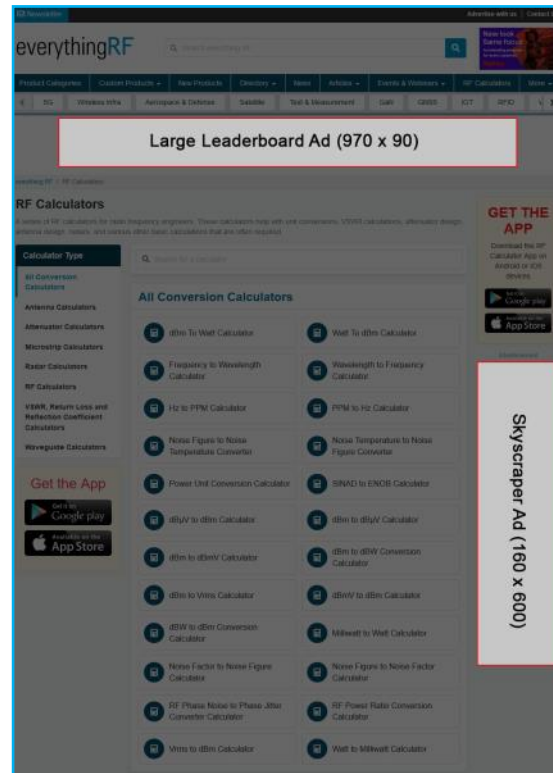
Newsletter

Advertise with us | Contact

everythingRF

Search everything RF

Product Categories | Custom Products | New Products | Directory | News | Articles | Events & Webinars | RF Calculators | More

5G | Wireless Infra | Aerospace & Defense | Satellite | Test & Measurement | GaN | GNSS | IOT | RFID

Large Leaderboard Ad (970 x 90)

everything RF > RF Calculators

RF Calculators

A series of RF calculators for radio frequency engineers. These calculators help with unit conversions, VSWR calculations, attenuator design, antenna design, radars, and various other basic calculations that are often required.

Calculator Type

All Conversion Calculators

Antenna Calculators

Attenuator Calculators

Microstrip Calculators

Radar Calculators

RF Calculators

VSWR, Return Loss and Reflection Coefficient Calculators

Waveguide Calculators

Get the App

Google play

App Store

Search for a calculator

All Conversion Calculators

dBm To Watt Calculator

Watt To dBm Calculator

Frequency to Wavelength Calculator

Wavelength to Frequency Calculator

Hz to PPM Calculator

PPM to Hz Calculator

Noise Figure to Noise Temperature Converter

Noise Temperature to Noise Figure Converter

Power Unit Conversion Calculator

SINAD to ENOB Calculator

dBµV to dBm Calculator

dBm to dBµV Calculator

dBm to dBmV Calculator

dBm to dBW Conversion Calculator

dBm to Vrms Calculator

dBmV to dBm Calculator

dBW to dBm Conversion Calculator

Milliwatt to Watt Calculator

Noise Factor to Noise Figure Calculator

Noise Figure to Noise Factor Calculator

RF Phase Noise to Phase Jitter Converter Calculator

RF Power Ratio Conversion Calculator

Vrms to dBm Calculator

Watt to Milliwatt Calculator

GET THE APP

Download the RF Calculator App on Android or iOS devices

Google play

App Store

Skyscraper Ad (160 x 600)